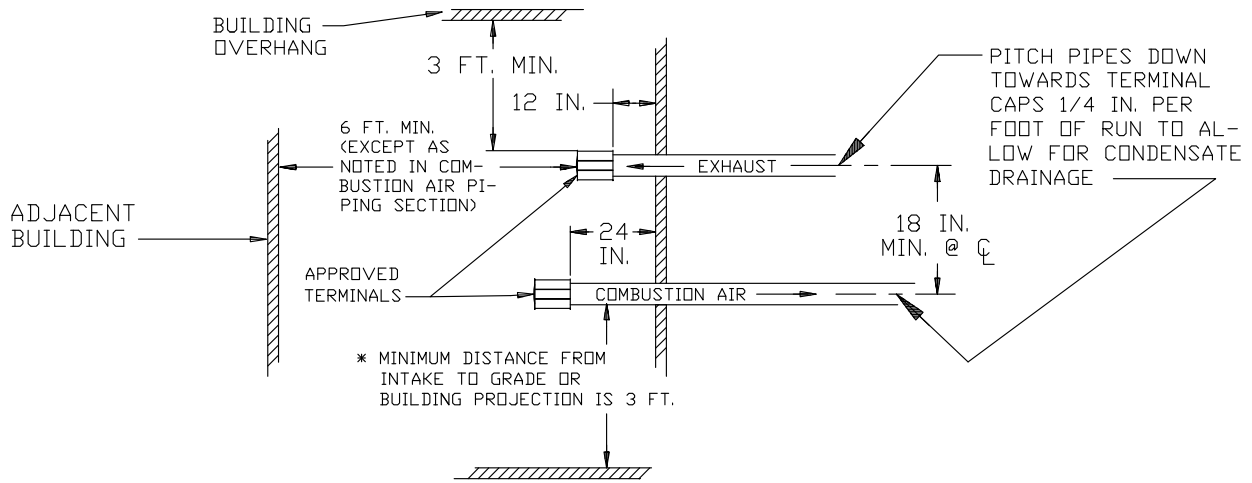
BUILDING OVERHANG

3 FT. MIN.

12 IN.

PITCH PIPES DOWN TOWARDS TERMINAL CAPS 1/4 IN. PER FOOT OF RUN TO ALLOW FOR CONDENSATE DRAINAGE

6 FT. MIN. (EXCEPT AS NOTED IN COMBUSTION AIR PIPING SECTION)

EXHAUST

ADJACENT BUILDING

24 IN.

18 IN. MIN. @ ℄

APPROVED TERMINALS

COMBUSTION AIR

* MINIMUM DISTANCE FROM INTAKE TO GRADE OR BUILDING PROJECTION IS 3 FT.